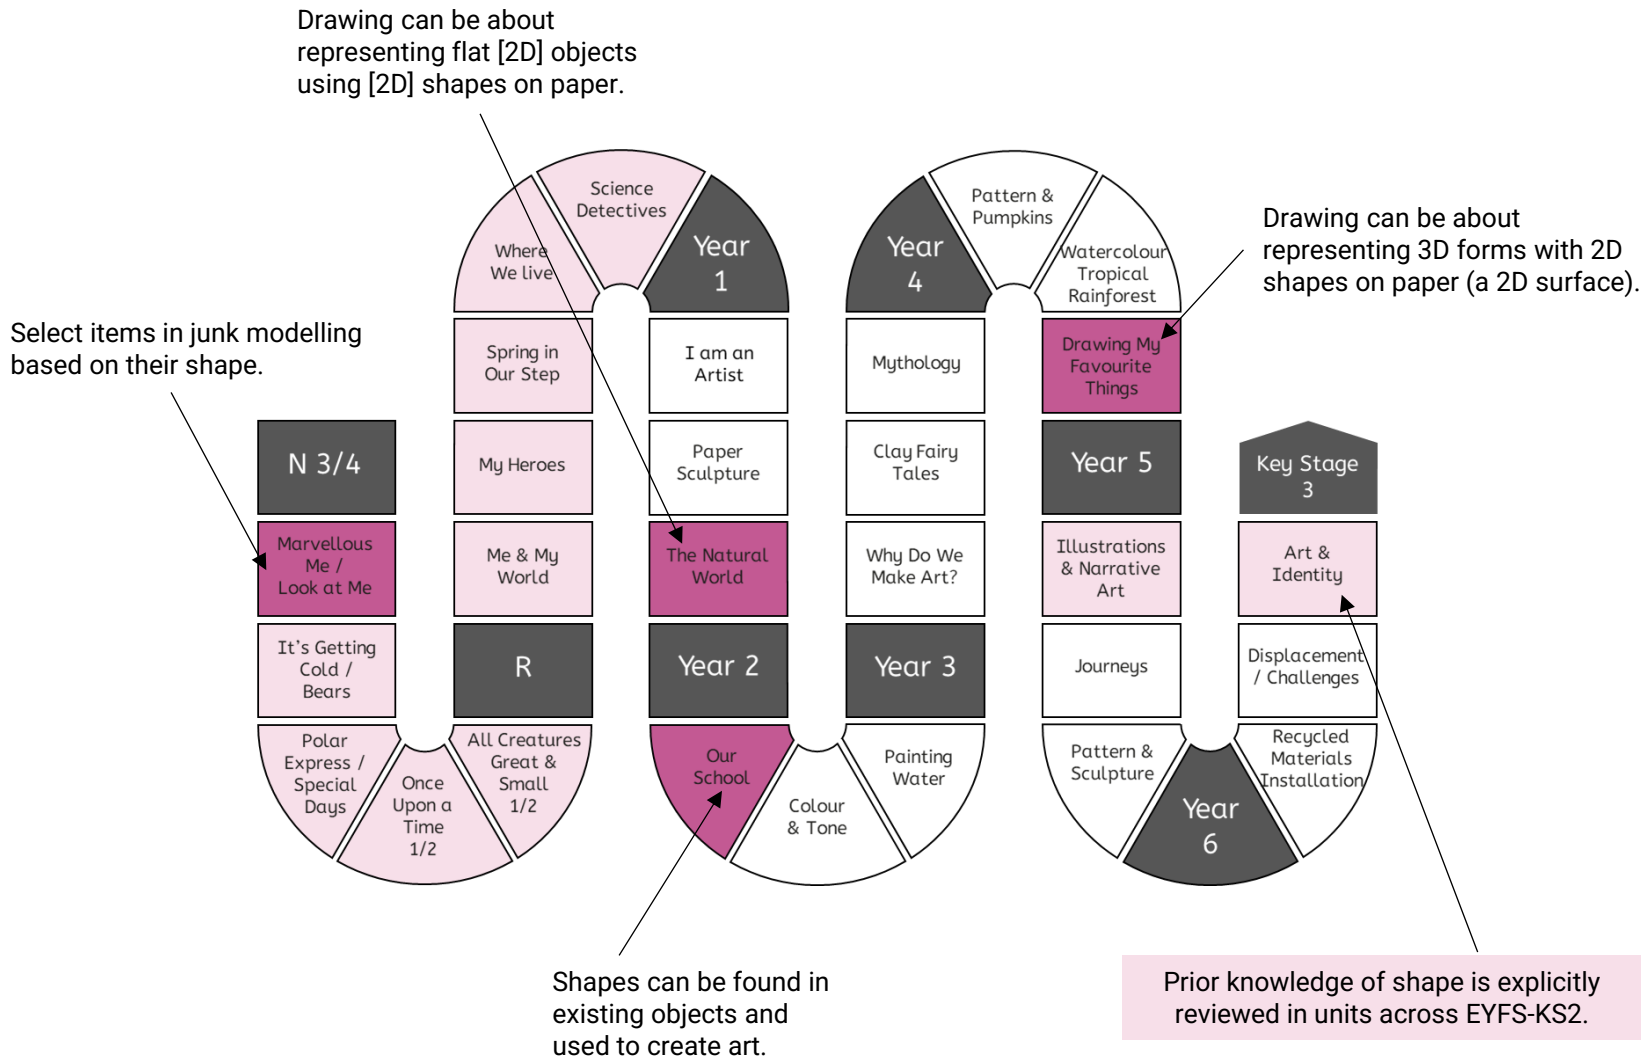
Drawing can be about representing flat [2D] objects using [2D] shapes on paper.

Drawing can be about representing 3D forms with 2D shapes on paper (a 2D surface).

Select items in junk modelling based on their shape.

N 3/4

Marvellous Me / Look at Me

It's Getting Cold / Bears

Polar Express / Special Days

Once Upon a Time 1/2

All Creatures Great & Small 1/2

R

Me & My World

My Heroes

Spring in Our Step

Where We live

Science Detectives

Year 1

I am an Artist

Paper Sculpture

The Natural World

Year 2

Our School

Colour & Tone

Painting Water

Year 3

Why Do We Make Art?

Clay Fairy Tales

Mythology

Year 4

Pattern & Pumpkins

Watercolour Tropical Rainforest

Drawing My Favourite Things

Year 5

Illustrations & Narrative Art

Journeys

Pattern & Sculpture

Year 6

Recycled Materials Installation

Displacement / Challenges

Art & Identity

Key Stage 3

Shapes can be found in existing objects and used to create art.

Prior knowledge of shape is explicitly reviewed in units across EYFS-KS2.